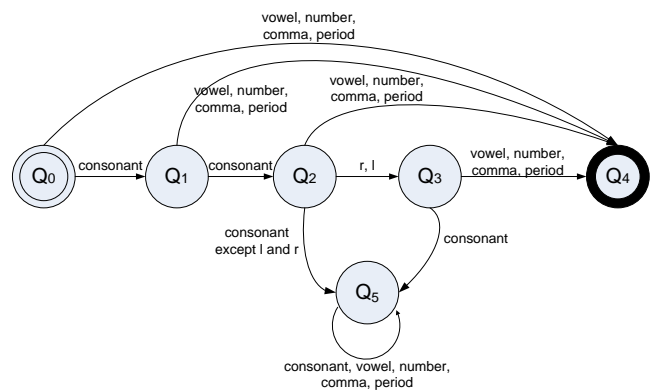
vowel, number, comma, period

vowel, number, comma, period

vowel, number, comma, period

$Q_0$

consonant

$Q_1$

consonant

$Q_2$

r, l

$Q_3$

vowel, number, comma, period

$Q_4$

consonant except l and r

consonant

$Q_5$

consonant, vowel, number, comma, period